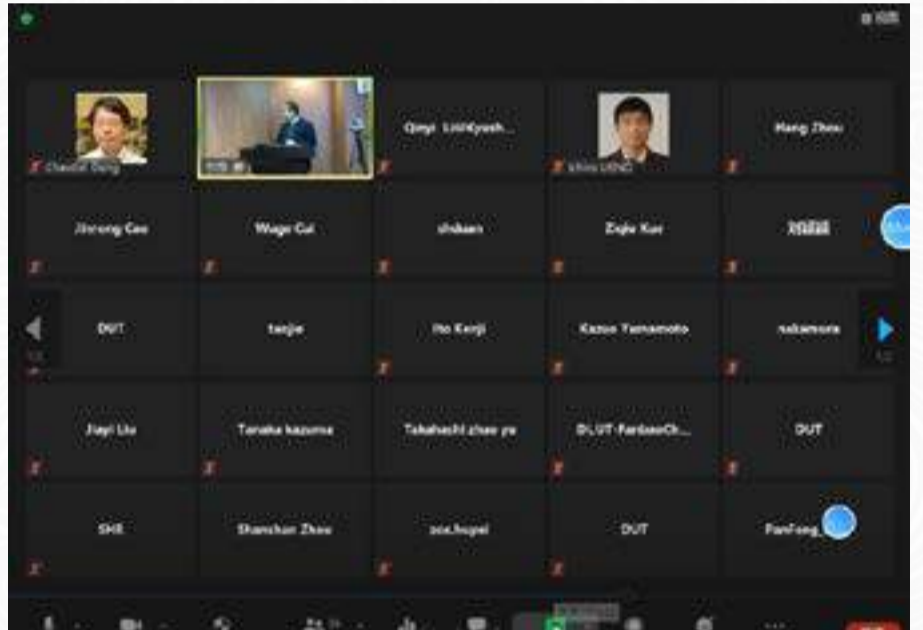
Chaolin Dong
Qingi Lin(Kyush...
Ichiro UENO
Hang Zhou
Jinrong Cao
Wage Cui
shdaan
Zujie Kuo
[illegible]
DUT
taojie
Ito Kenji
Kazuo Yamamoto
nakamura
Jiayi Liu
Tanaka kazuma
Takahashi zhao ye
DLUT-FanbaoCh...
DUT
SHE
Shanchan Zhou
zos.hopei
DUT
PanFeng_